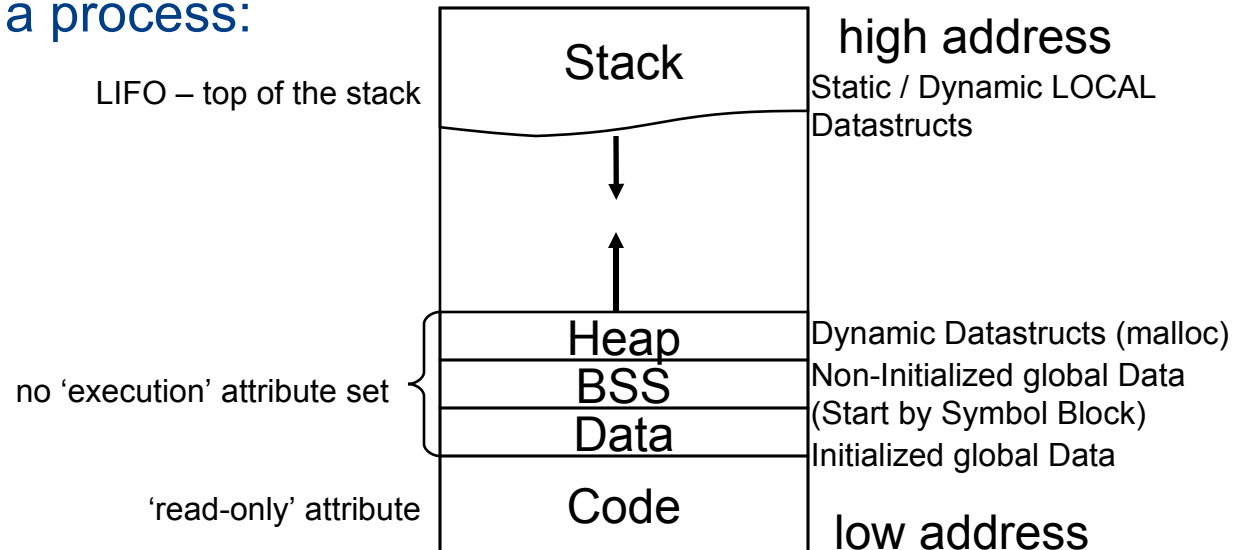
a process:

high address

Stack

LIFO – top of the stack

Static / Dynamic LOCAL Datastructs

Heap

Dynamic Datastructs (malloc)

no 'execution' attribute set

BSS

Non-Initialized global Data (Start by Symbol Block)

Data

Initialized global Data

'read-only' attribute

Code

low address